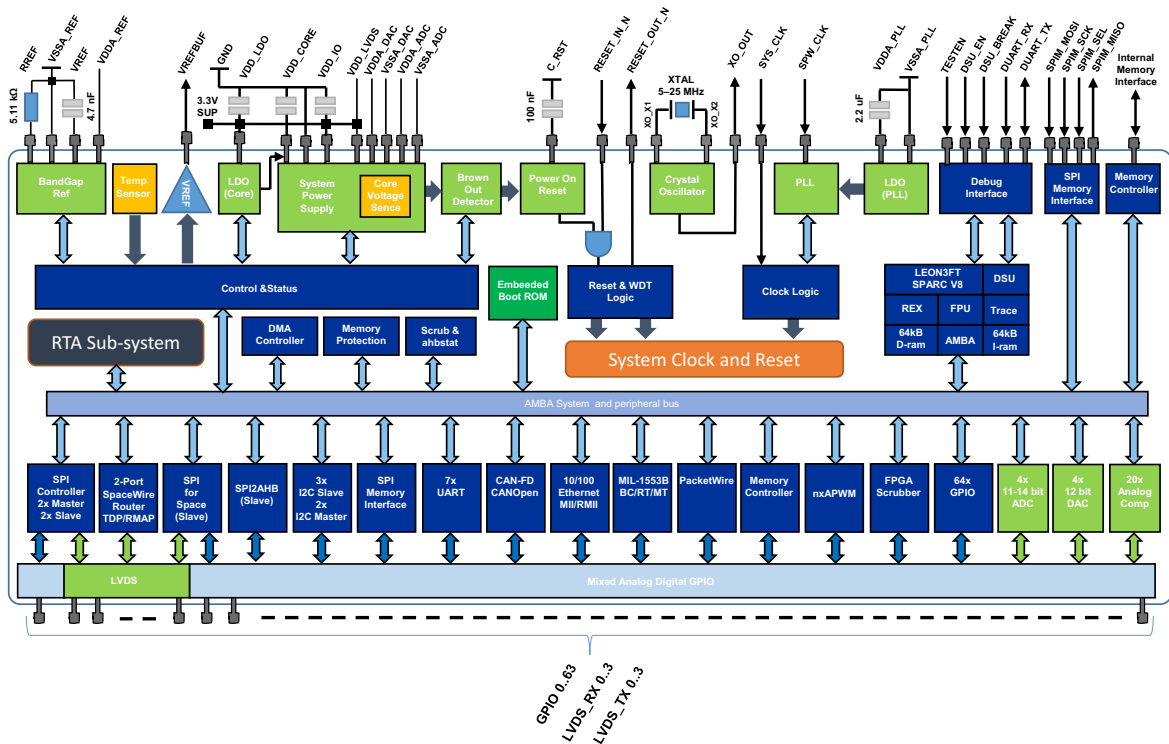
RREF
VSSA_REF
VREF
VDDA_REF
5.11 kΩ
4.7 nF
VREFBUF
GND
VDD_LDO
VDD_CORE
VDD_IO
VDD_LVDS
VDDA_DAC
VSSA_DAC
VDDA_ADC
VSSA_ADC
3.3V SUP
C_RST
100 nF
RESET_IN_N
RESET_OUT_N
XTAL 5–25 MHz
XO_X1
XO_X2
XO_OUT
SYS_CLK
SPW_CLK
VDDA_PLL
VSSA_PLL
2.2 uF
TESTEN
DSU_EN
DSU_BREAK
DUART_RX
DUART_TX
SPIM_MOSI
SPIM_SCK
SPIM_SEL
SPIM_MISO
Internal Memory Interface

BandGap Ref
Temp Sensor
VREF
LDO (Core)
System Power Supply
Core Voltage Sence
Brown Out Detector
Power On Reset
Crystal Oscillator
PLL
LDO (PLL)
Debug Interface
SPI Memory Interface
Memory Controller

Control &Status
Embeeded Boot ROM
Reset & WDT Logic
Clock Logic
LEON3FT SPARC V8
DSU
REX
FPU
Trace
64kB D-ram
AMBA
64kB I-ram

RTA Sub-system
DMA Controller
Memory Protection
Scrub & ahbstat
System Clock and Reset

AMBA System and peripheral bus

SPI Controller 2x Master 2x Slave
2-Port SpaceWire Router TDP/RMAP
SPI for Space (Slave)
SPI2AHB (Slave)
3x I2C Slave 2x I2C Master
SPI Memory Interface
7x UART
CAN-FD CANOpen
10/100 Ethernet MII/RMII
MIL-1553B BC/RT/MT
PacketWire
Memory Controller
nxAPWM
FPGA Scrubber
64x GPIO
4x 11-14 bit ADC
4x 12 bit DAC
20x Analog Comp

LVDS
Mixed Analog Digital GPIO

GPIO 0..63
LVDS_RX 0..3
LVDS_TX 0..3